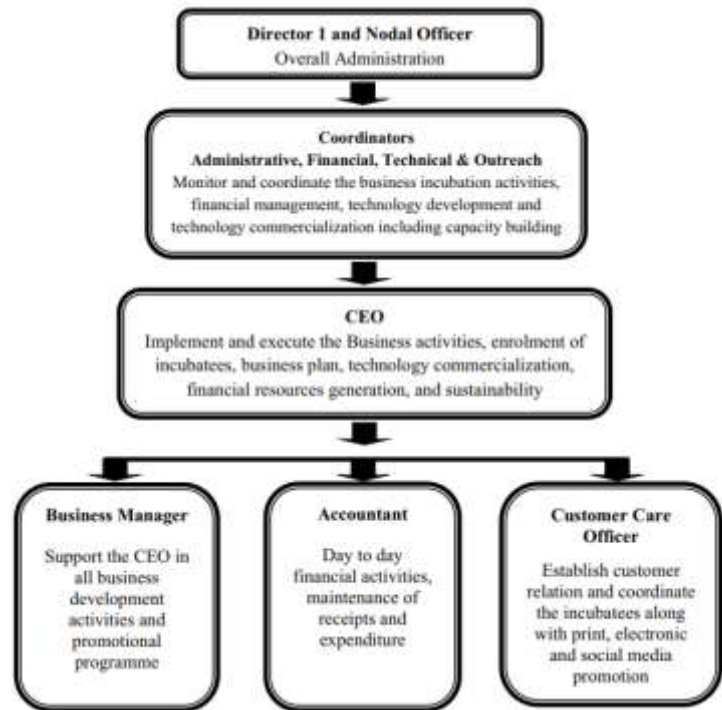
Director 1 and Nodal Officer
Overall Administration

Coordinators
Administrative, Financial, Technical & Outreach
Monitor and coordinate the business incubation activities, financial management, technology development and technology commercialization including capacity building

CEO
Implement and execute the Business activities, enrolment of incubatees, business plan, technology commercialization, financial resources generation, and sustainability

Business Manager
Support the CEO in all business development activities and promotional programme

Accountant
Day to day financial activities, maintenance of receipts and expenditure

Customer Care Officer
Establish customer relation and coordinate the incubatees along with print, electronic and social media promotion